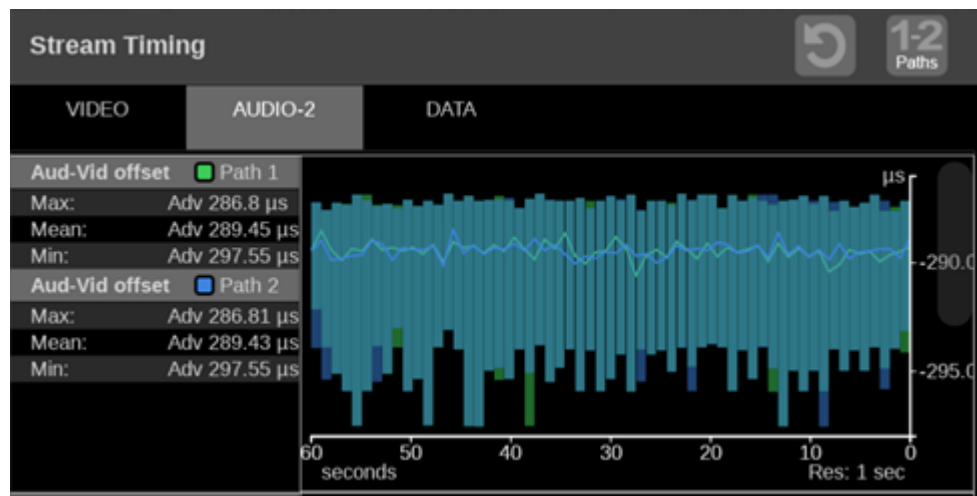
Stream Timing

1-2 Paths

VIDEO AUDIO-2 DATA

| Aud-Vid offset | Path 1 |
|---|---|
| Max: | Adv 286.8 µs |
| Mean: | Adv 289.45 µs |
| Min: | Adv 297.55 µs |

| Aud-Vid offset | Path 2 |
|---|---|
| Max: | Adv 286.81 µs |
| Mean: | Adv 289.43 µs |
| Min: | Adv 297.55 µs |

µs
-290.0
-295.0
60 50 40 30 20 10 0
seconds
Res: 1 sec